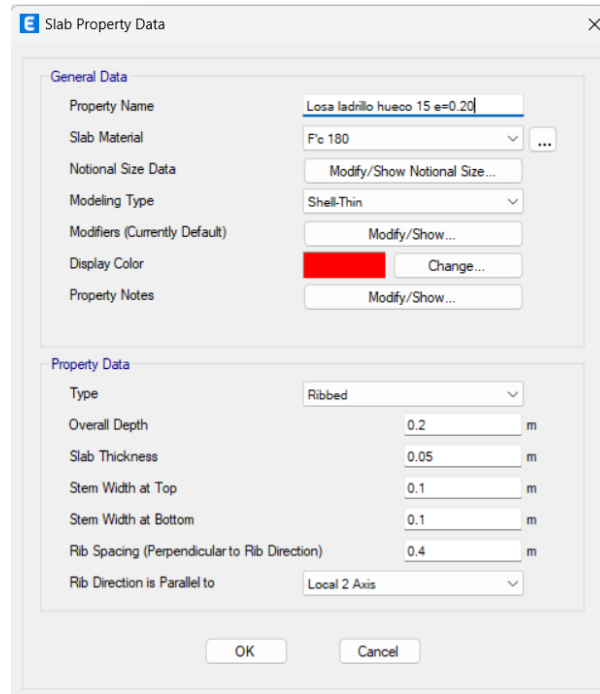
E Slab Property Data

X

General Data

Property Name | Losa ladrillo hueco 15 e=0.20
Slab Material | F'c 180 | ...
Notional Size Data | Modify/Show Notional Size...
Modeling Type | Shell-Thin
Modifiers (Currently Default) | Modify/Show...
Display Color | Change...
Property Notes | Modify/Show...

Property Data

Type | Ribbed
Overall Depth | 0.2 | m
Slab Thickness | 0.05 | m
Stem Width at Top | 0.1 | m
Stem Width at Bottom | 0.1 | m
Rib Spacing (Perpendicular to Rib Direction) | 0.4 | m
Rib Direction is Parallel to | Local 2 Axis

OK

Cancel